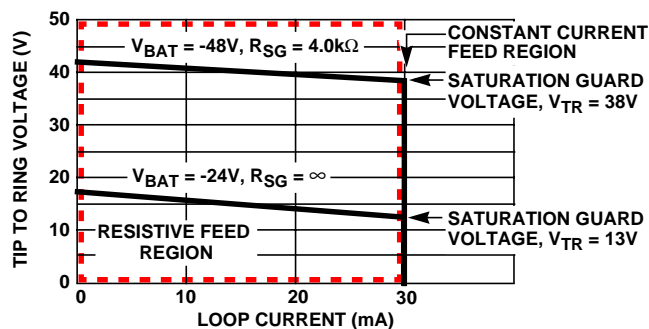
50
40
30
20
10
0
TIP TO RING VOLTAGE (V)
$V_{BAT}$ = -48V, $R_{SG}$ = 4.0k$\Omega$
CONSTANT CURRENT FEED REGION
SATURATION GUARD VOLTAGE, $V_{TR}$ = 38V
$V_{BAT}$ = -24V, $R_{SG}$ = $\infty$
RESISTIVE FEED REGION
SATURATION GUARD VOLTAGE, $V_{TR}$ = 13V
0
10
20
30
LOOP CURRENT (mA)